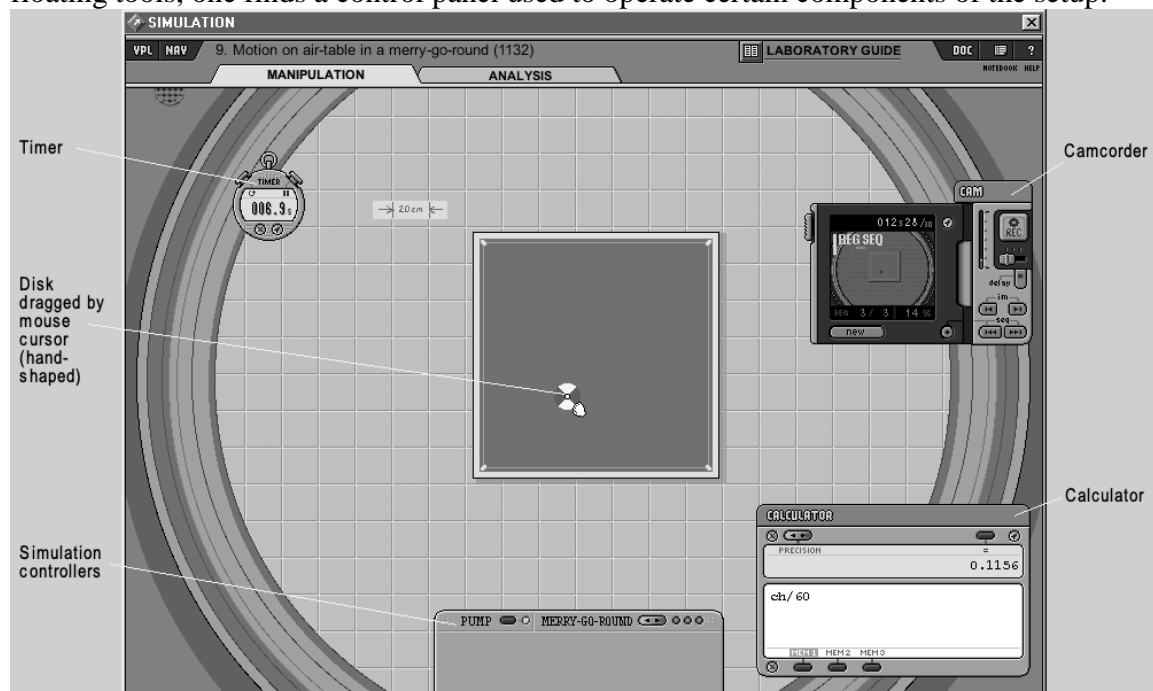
floating tools, one finds a control panel used to operate certain components of the setup.

SIMULATION

VPL NAV 9. Motion on air-table in a merry-go-round (1132)

LABORATORY GUIDE

DOC

NOTEBOOK HELP

MANIPULATION

ANALYSIS

Timer

TIMER

006.9s

20 cm

Camcorder

CAM

012s28/30

REG SEQ

REC

delay

im

seq

SEQ 3/ 3 14 %

new

Disk dragged by mouse cursor (hand-shaped)

Calculator

CALCULATOR

PRECISION

=

0.1156

ch/60

MEM 1 MEM 2 MEM 3

Simulation controllers

PUMP

MERRY-GO-ROUND